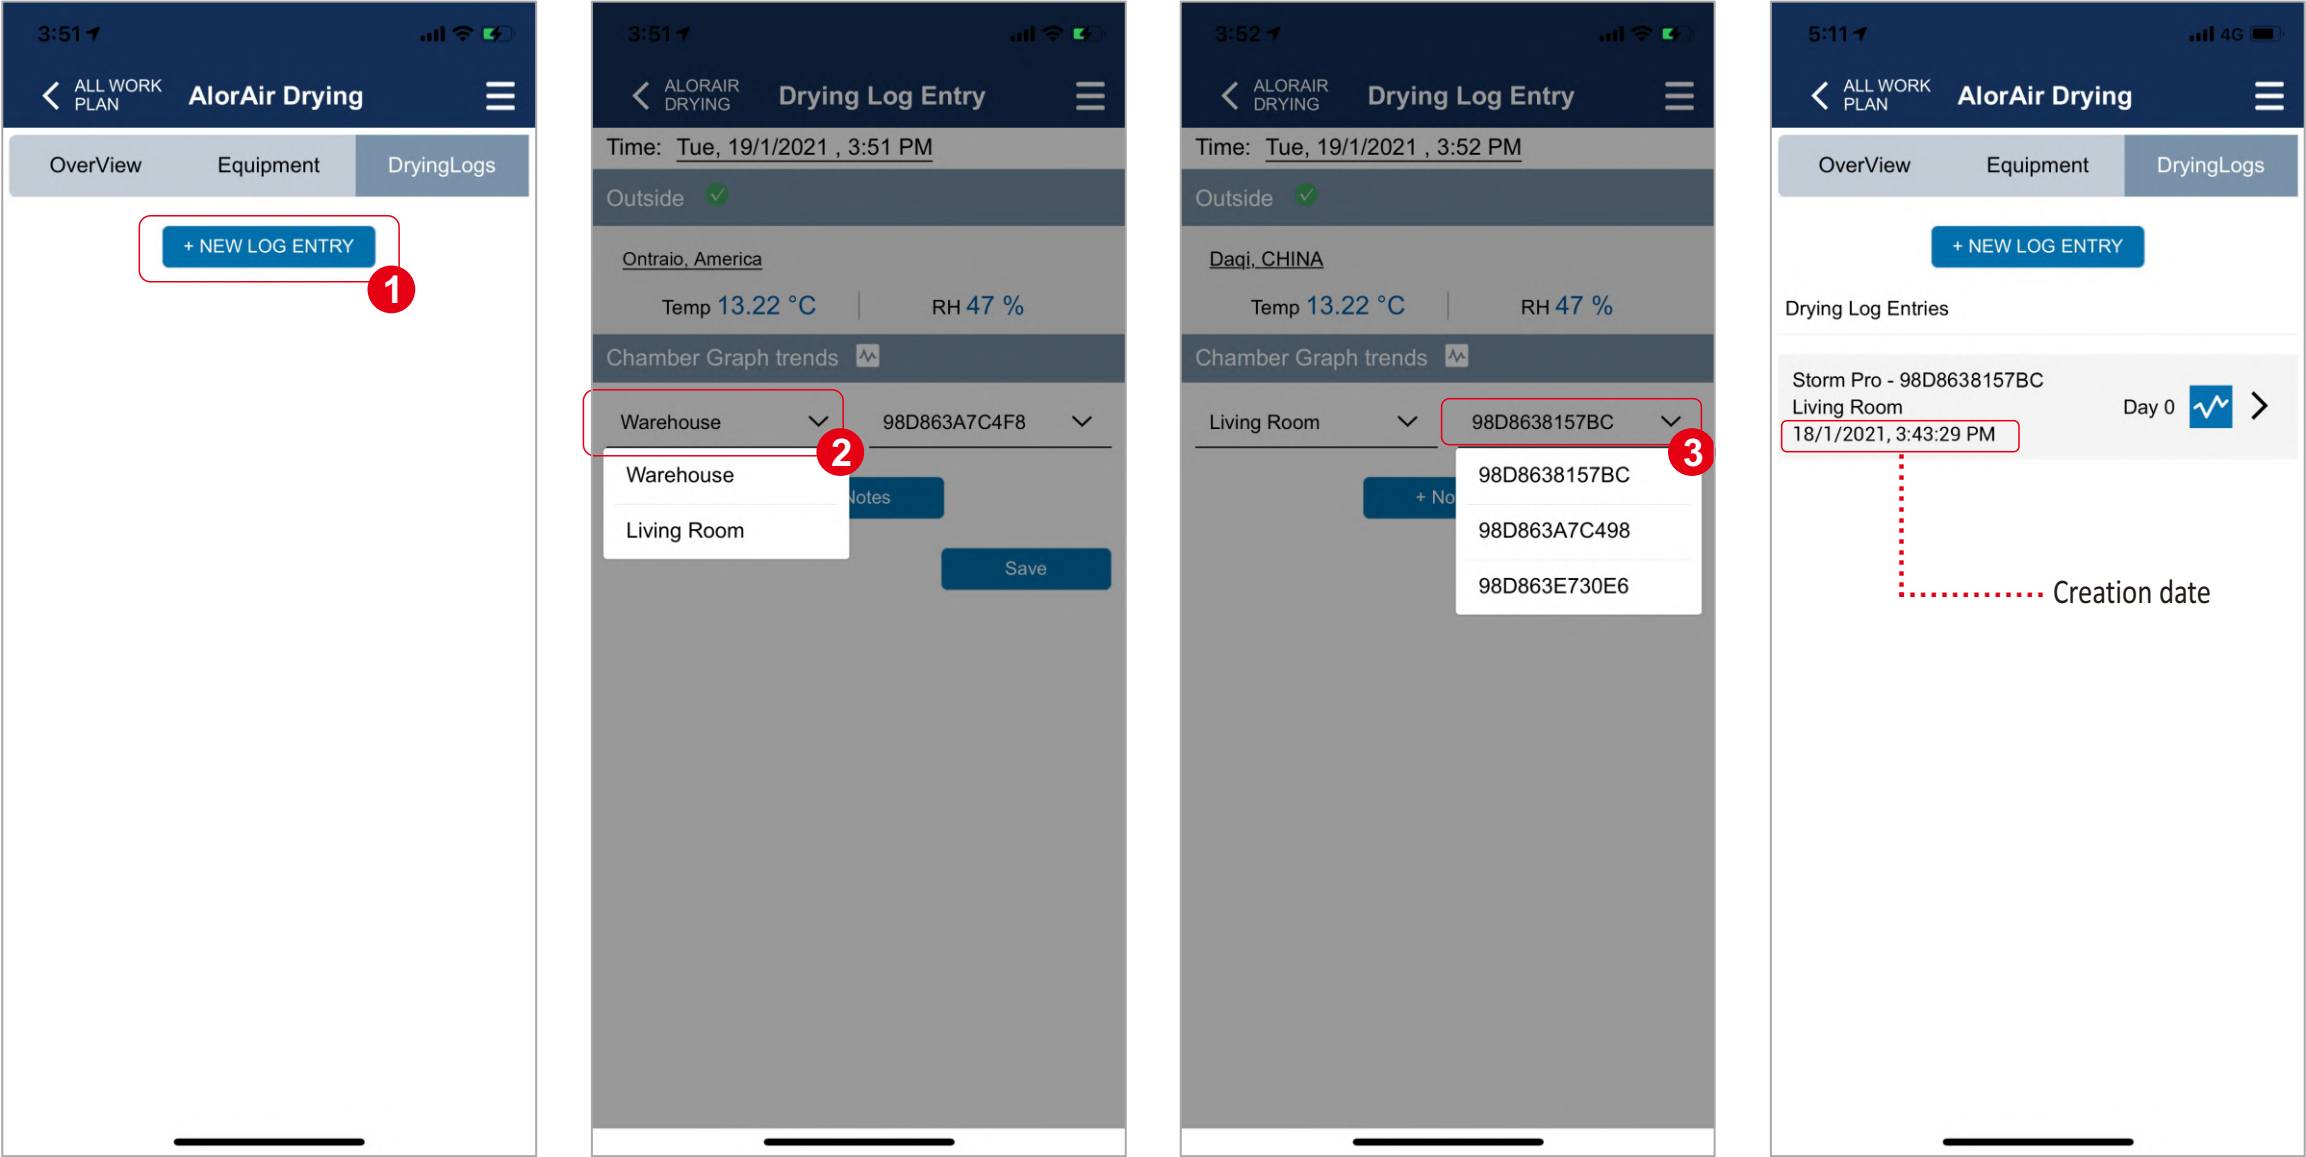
3:51

ALL WORK PLAN AlorAir Drying

OverView Equipment DryingLogs

+ NEW LOG ENTRY

1

3:51

ALORAIR DRYING Drying Log Entry

Time: Tue, 19/1/2021 , 3:51 PM

Outside

Ontraio, America

Temp 13.22 °C RH 47 %

Chamber Graph trends

Warehouse 98D863A7C4F8

2

Warehouse

Living Room

Notes

Save

3:52

ALORAIR DRYING Drying Log Entry

Time: Tue, 19/1/2021 , 3:52 PM

Outside

Daqi, CHINA

Temp 13.22 °C RH 47 %

Chamber Graph trends

Living Room 98D8638157BC

3

+ No

98D8638157BC

98D863A7C498

98D863E730E6

5:11 4G

ALL WORK PLAN AlorAir Drying

OverView Equipment DryingLogs

+ NEW LOG ENTRY

Drying Log Entries

Storm Pro - 98D8638157BC
Living Room
18/1/2021, 3:43:29 PM

Day 0

Creation date